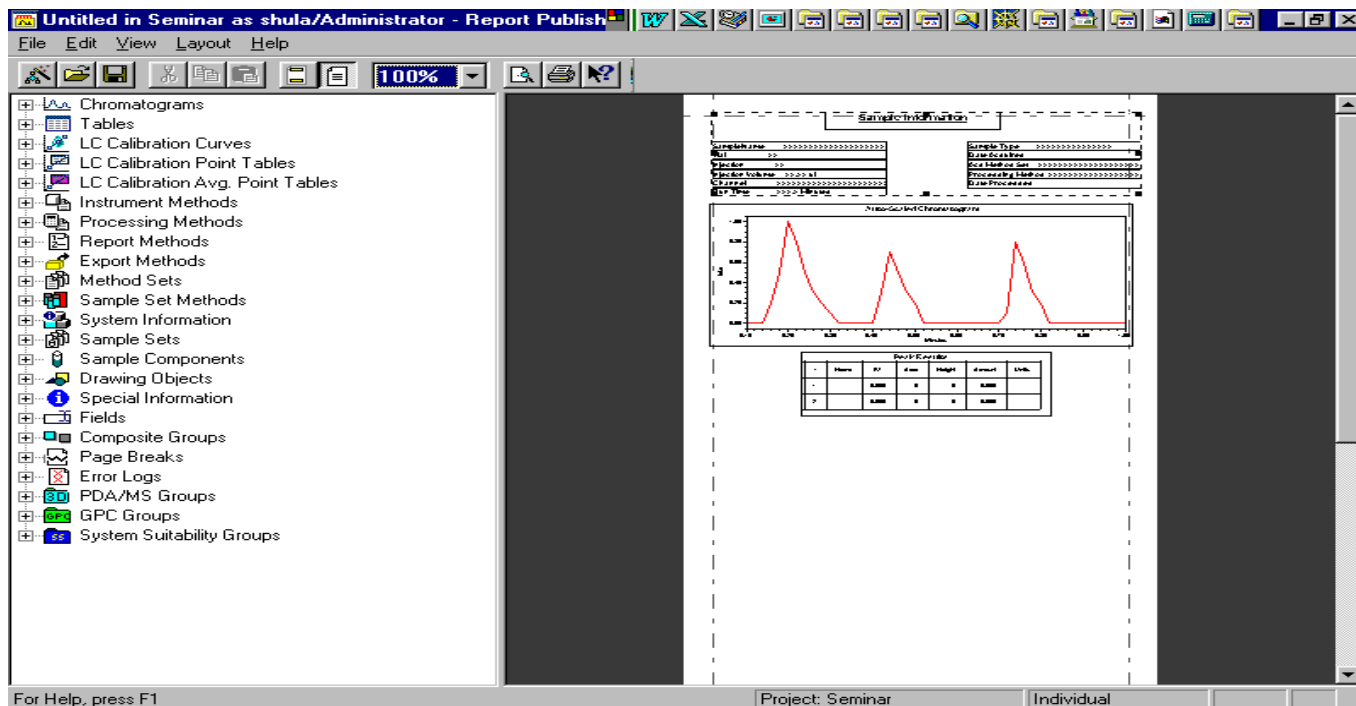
Untitled in Seminar as shula/Administrator - Report Publish

File Edit View Layout Help

100%

Chromatograms
Tables
LC Calibration Curves
LC Calibration Point Tables
LC Calibration Avg. Point Tables
Instrument Methods
Processing Methods
Report Methods
Export Methods
Method Sets
Sample Set Methods
System Information
Sample Sets
Sample Components
Drawing Objects
Special Information
Fields
Composite Groups
Page Breaks
Error Logs
PDA/MS Groups
GPC Groups
System Suitability Groups

Sample Information

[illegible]

For Help, press F1
Project: Seminar
Individual